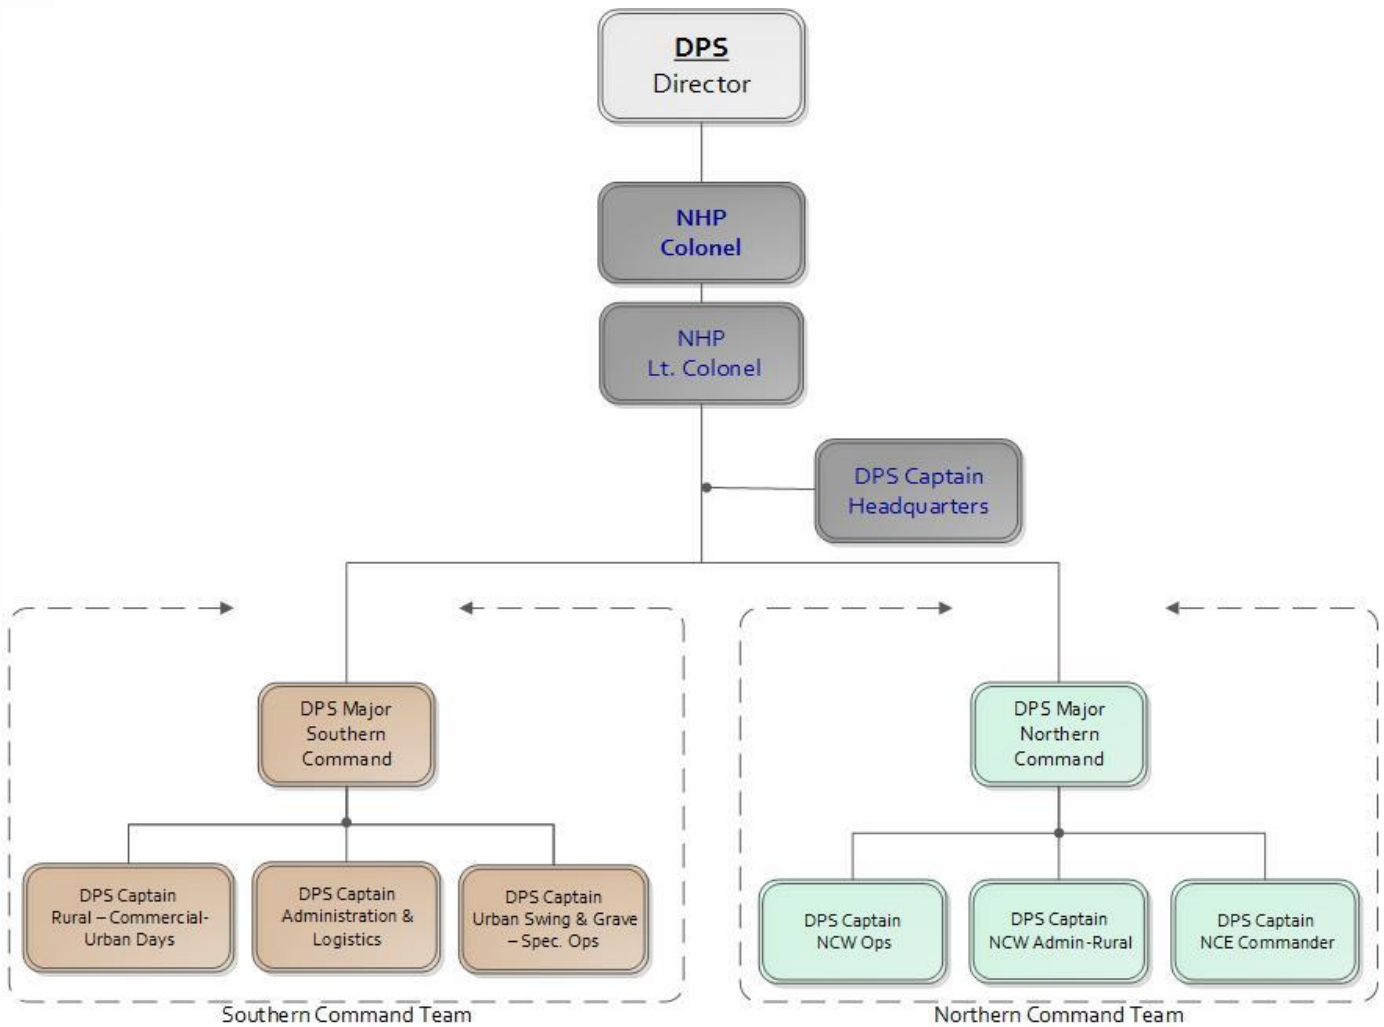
DPS
Director

NHP
Colonel

NHP
Lt. Colonel

DPS Captain
Headquarters

DPS Major
Southern
Command

DPS Captain
Rural – Commercial-
Urban Days

DPS Captain
Administration &
Logistics

DPS Captain
Urban Swing & Grave
– Spec. Ops

Southern Command Team

DPS Major
Northern
Command

DPS Captain
NCW Ops

DPS Captain
NCW Admin-Rural

DPS Captain
NCE Commander

Northern Command Team